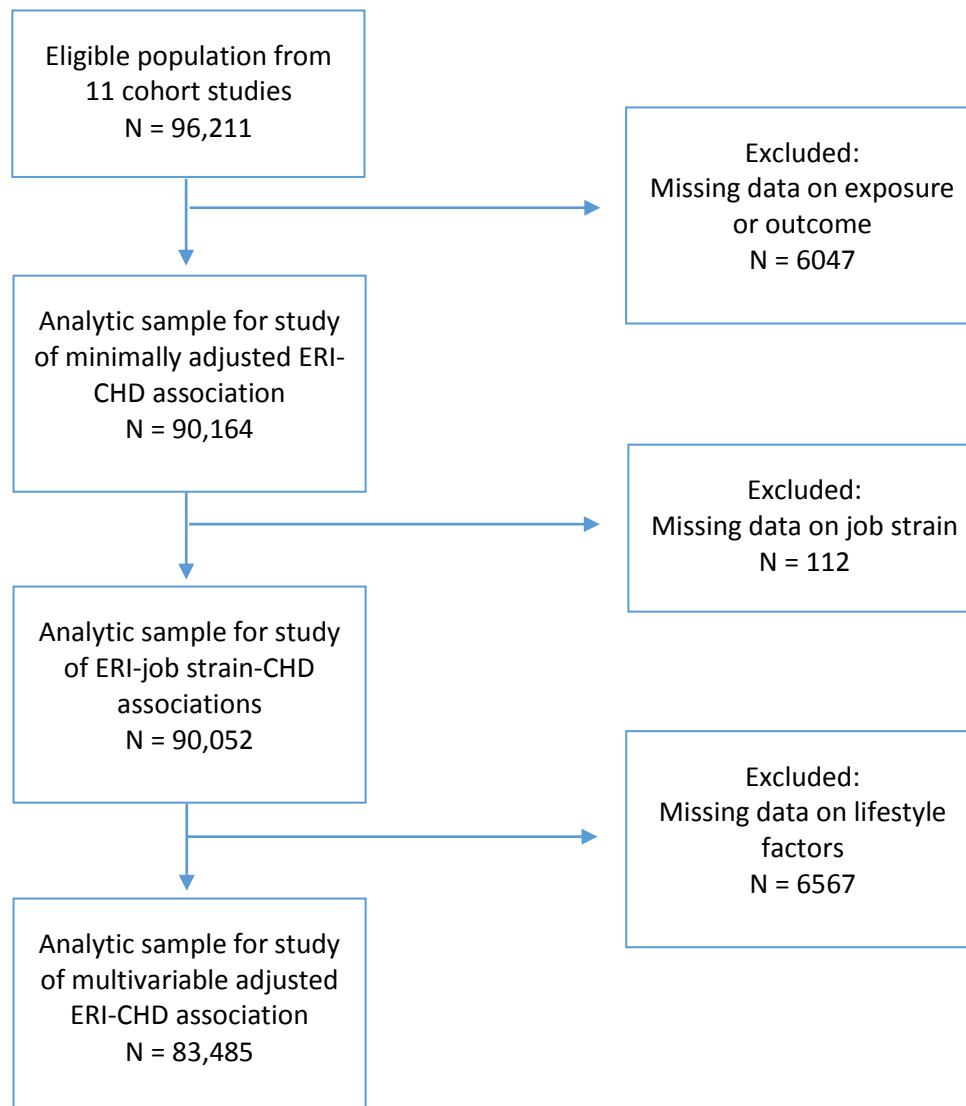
Eligible population from 11 cohort studies
N = 96,211

Excluded:
Missing data on exposure or outcome
N = 6047

Analytic sample for study of minimally adjusted ERI-CHD association
N = 90,164

Excluded:
Missing data on job strain
N = 112

Analytic sample for study of ERI-job strain-CHD associations
N = 90,052

Excluded:
Missing data on lifestyle factors
N = 6567

Analytic sample for study of multivariable adjusted ERI-CHD association
N = 83,485